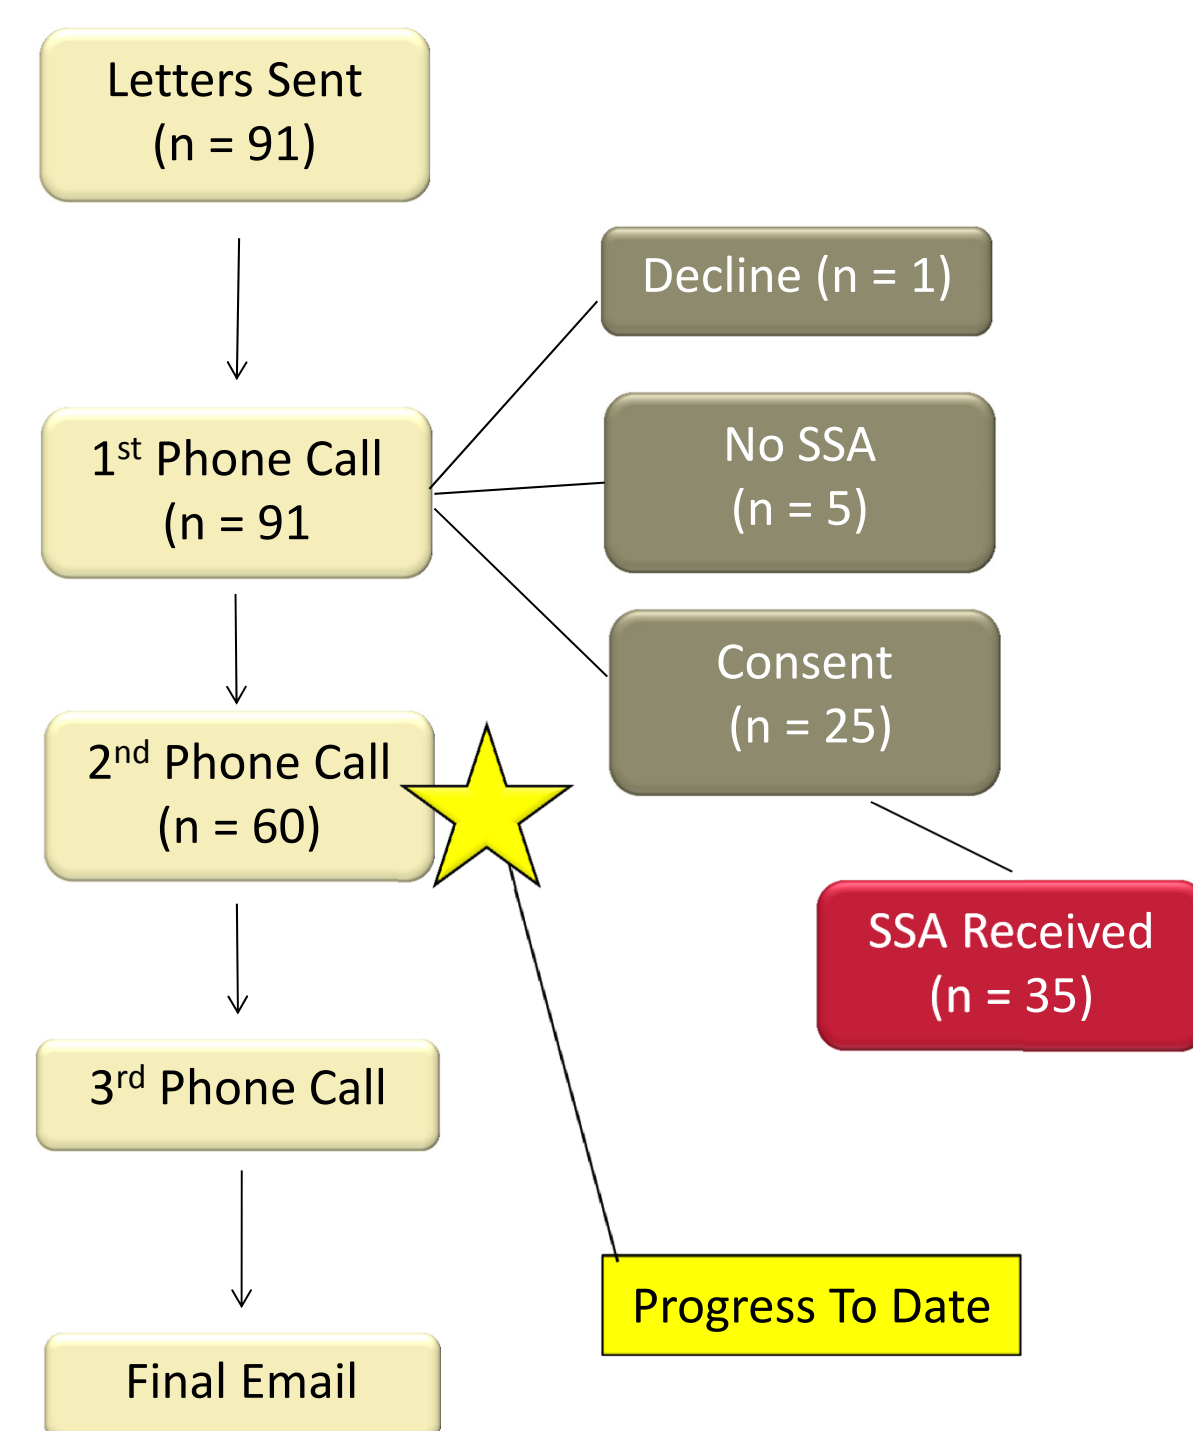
Letters Sent
(n = 91)

1$^{st}$ Phone Call
(n = 91

2$^{nd}$ Phone Call
(n = 60)

3$^{rd}$ Phone Call

Final Email

Decline (n = 1)

No SSA
(n = 5)

Consent
(n = 25)

SSA Received
(n = 35)

Progress To Date